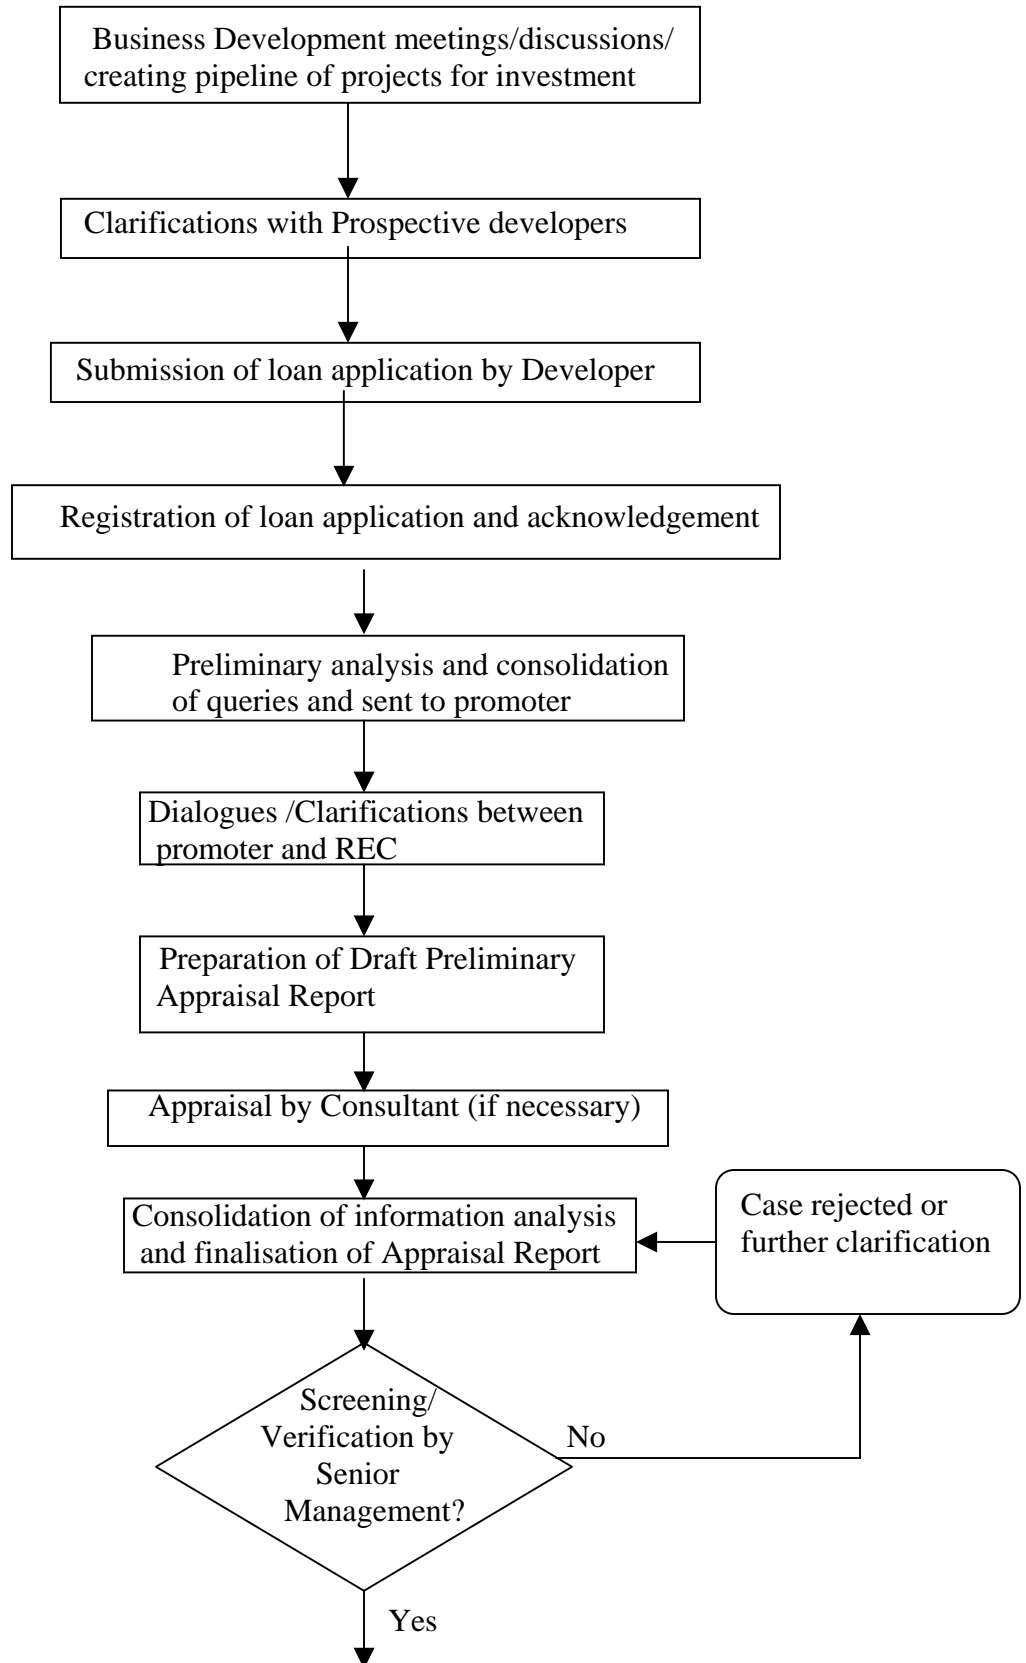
Business Development meetings/discussions/ creating pipeline of projects for investment

Clarifications with Prospective developers

Submission of loan application by Developer

Registration of loan application and acknowledgement

Preliminary analysis and consolidation of queries and sent to promoter

Dialogues /Clarifications between promoter and REC

Preparation of Draft Preliminary Appraisal Report

Appraisal by Consultant (if necessary)

Consolidation of information analysis and finalisation of Appraisal Report

Case rejected or further clarification

Screening/ Verification by Senior Management?

No

Yes